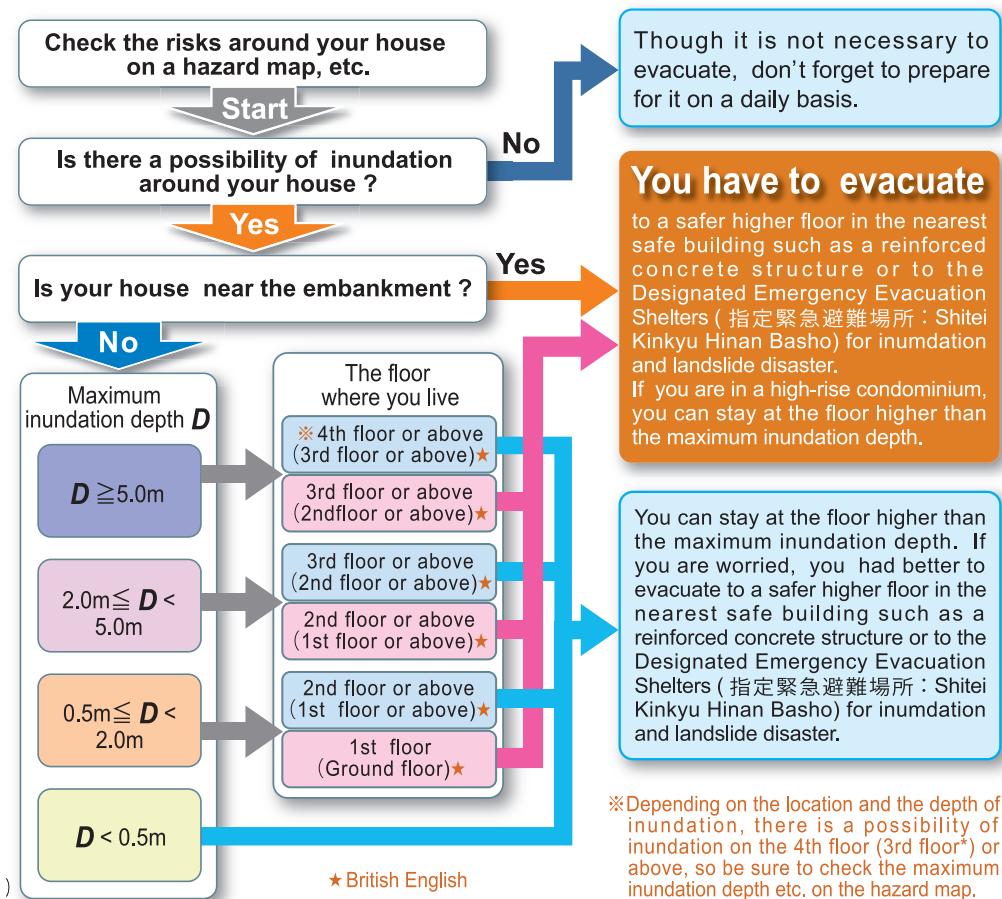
Check the risks around your house on a hazard map, etc.

Start

Is there a possibility of inundation around your house ?

No

Though it is not necessary to evacuate, don't forget to prepare for it on a daily basis.

Yes

Is your house near the embankment ?

Yes

You have to evacuate

to a safer higher floor in the nearest safe building such as a reinforced concrete structure or to the Designated Emergency Evacuation Shelters ( 指定緊急避難場所：Shitei Kinkyu Hinan Basho) for inumdation and landslide disaster.
If you are in a high-rise condominium, you can stay at the floor higher than the maximum inundation depth.

No

Maximum inundation depth $D$

The floor where you live

$D \geqq 5.0$m

※4th floor or above (3rd floor or above)★

3rd floor or above (2ndfloor or above)★

$2.0m \leqq D < 5.0m$

3rd floor or above (2nd floor or above)★

2nd floor or above (1st floor or above)★

$0.5m \leqq D < 2.0m$

2nd floor or above (1st floor or above)★

1st floor (Ground floor)★

$D < 0.5$m

You can stay at the floor higher than the maximum inundation depth. If you are worried, you had better to evacuate to a safer higher floor in the nearest safe building such as a reinforced concrete structure or to the Designated Emergency Evacuation Shelters ( 指定緊急避難場所：Shitei Kinkyu Hinan Basho) for inumdation and landslide disaster.

★British English

※Depending on the location and the depth of inundation, there is a possibility of inundation on the 4th floor (3rd floor*) or above, so be sure to check the maximum inundation depth etc. on the hazard map.